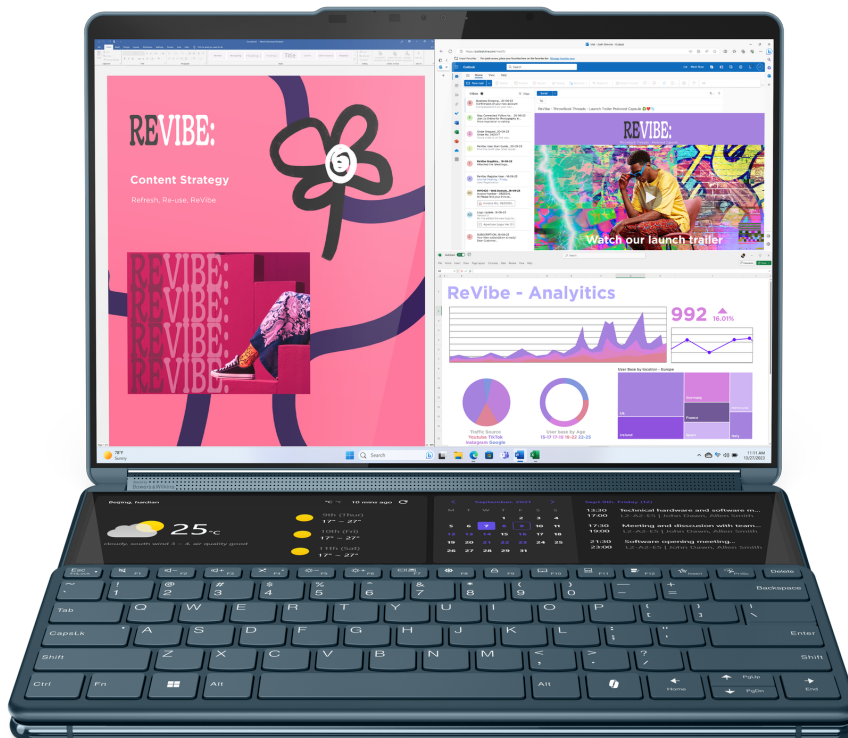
REVIBE:

Content Strategy

Refresh, Re-use, ReVibe

REVIBE:
REVIBE:
REVIBE:
REVIBE:

REVIBE:

Watch our launch trailer

ReVibe - Analytics

992

16.01%

Traffic Source
Youtube TikTok
Instagram Google

User base by Age

Search

Beijing, Haidian

25°C

10 mins ago

9th (Thur)
17° ~ 27°
10th (Fri)
17° ~ 27°
11th (Sat)
17° ~ 27°

September 2023

13:30
17:00
Technical hardware and software
17:30
18:00
Meeting and discussion with team
21:30
23:00
Software opening meeting

Esc
Delete
Backspace
Tab
Q W E R T Y U I O P
CapsLk
A S D F G H J K L
Enter
Shift
Z X C V B N M
Shift
Ctrl
Fn
Alt
Alt
PgUp
Home
PgDn
End